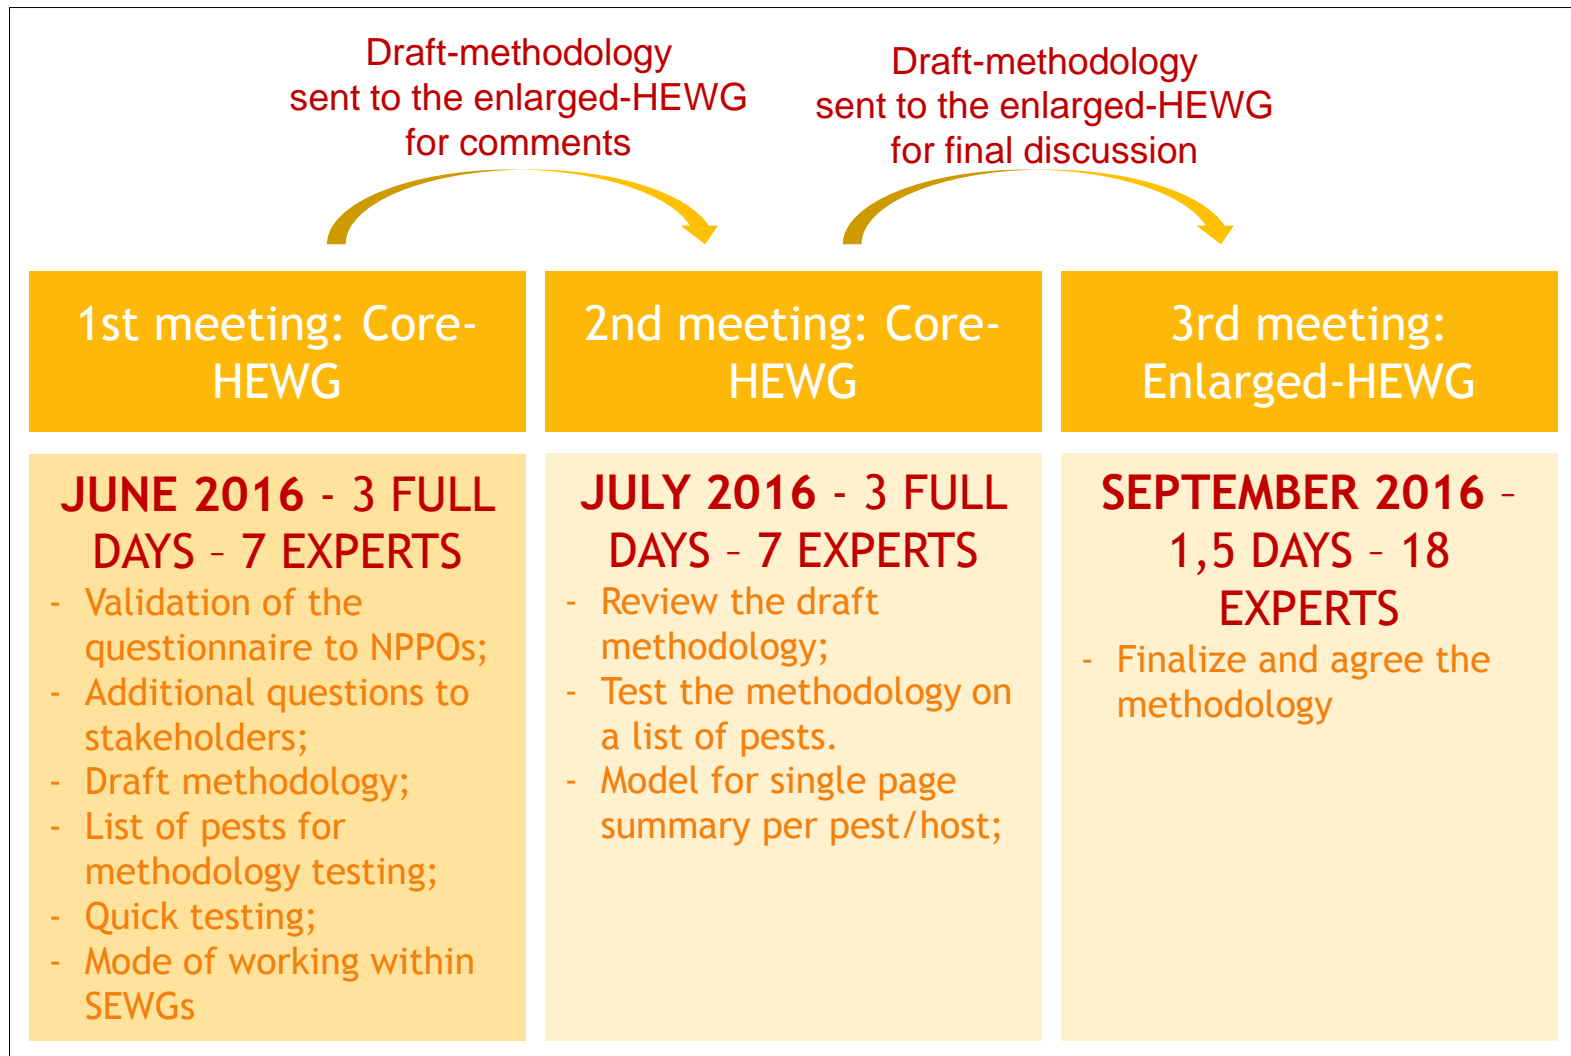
Draft-methodology sent to the enlarged-HEWG for comments

Draft-methodology sent to the enlarged-HEWG for final discussion

1st meeting: Core-HEWG

JUNE 2016 - 3 FULL DAYS – 7 EXPERTS
- Validation of the questionnaire to NPPOs;
- Additional questions to stakeholders;
- Draft methodology;
- List of pests for methodology testing;
- Quick testing;
- Mode of working within SEWGs

2nd meeting: Core-HEWG

JULY 2016 - 3 FULL DAYS – 7 EXPERTS
- Review the draft methodology;
- Test the methodology on a list of pests.
- Model for single page summary per pest/host;

3rd meeting: Enlarged-HEWG

SEPTEMBER 2016 – 1,5 DAYS – 18 EXPERTS
- Finalize and agree the methodology